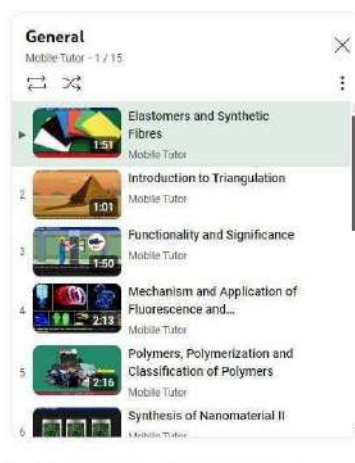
General
Mobile Tutor - 1 / 15

▸ Elastomers and Synthetic Fibres
1:51
Mobile Tutor

2 Introduction to Triangulation
1:01
Mobile Tutor

3 Functionality and Significance
1:50
Mobile Tutor

4 Mechanism and Application of Fluorescence and...
2:13
Mobile Tutor

5 Polymers, Polymerization and Classification of Polymers
2:16
Mobile Tutor

6 Synthesis of Nanomaterial II
Mobile Tutor